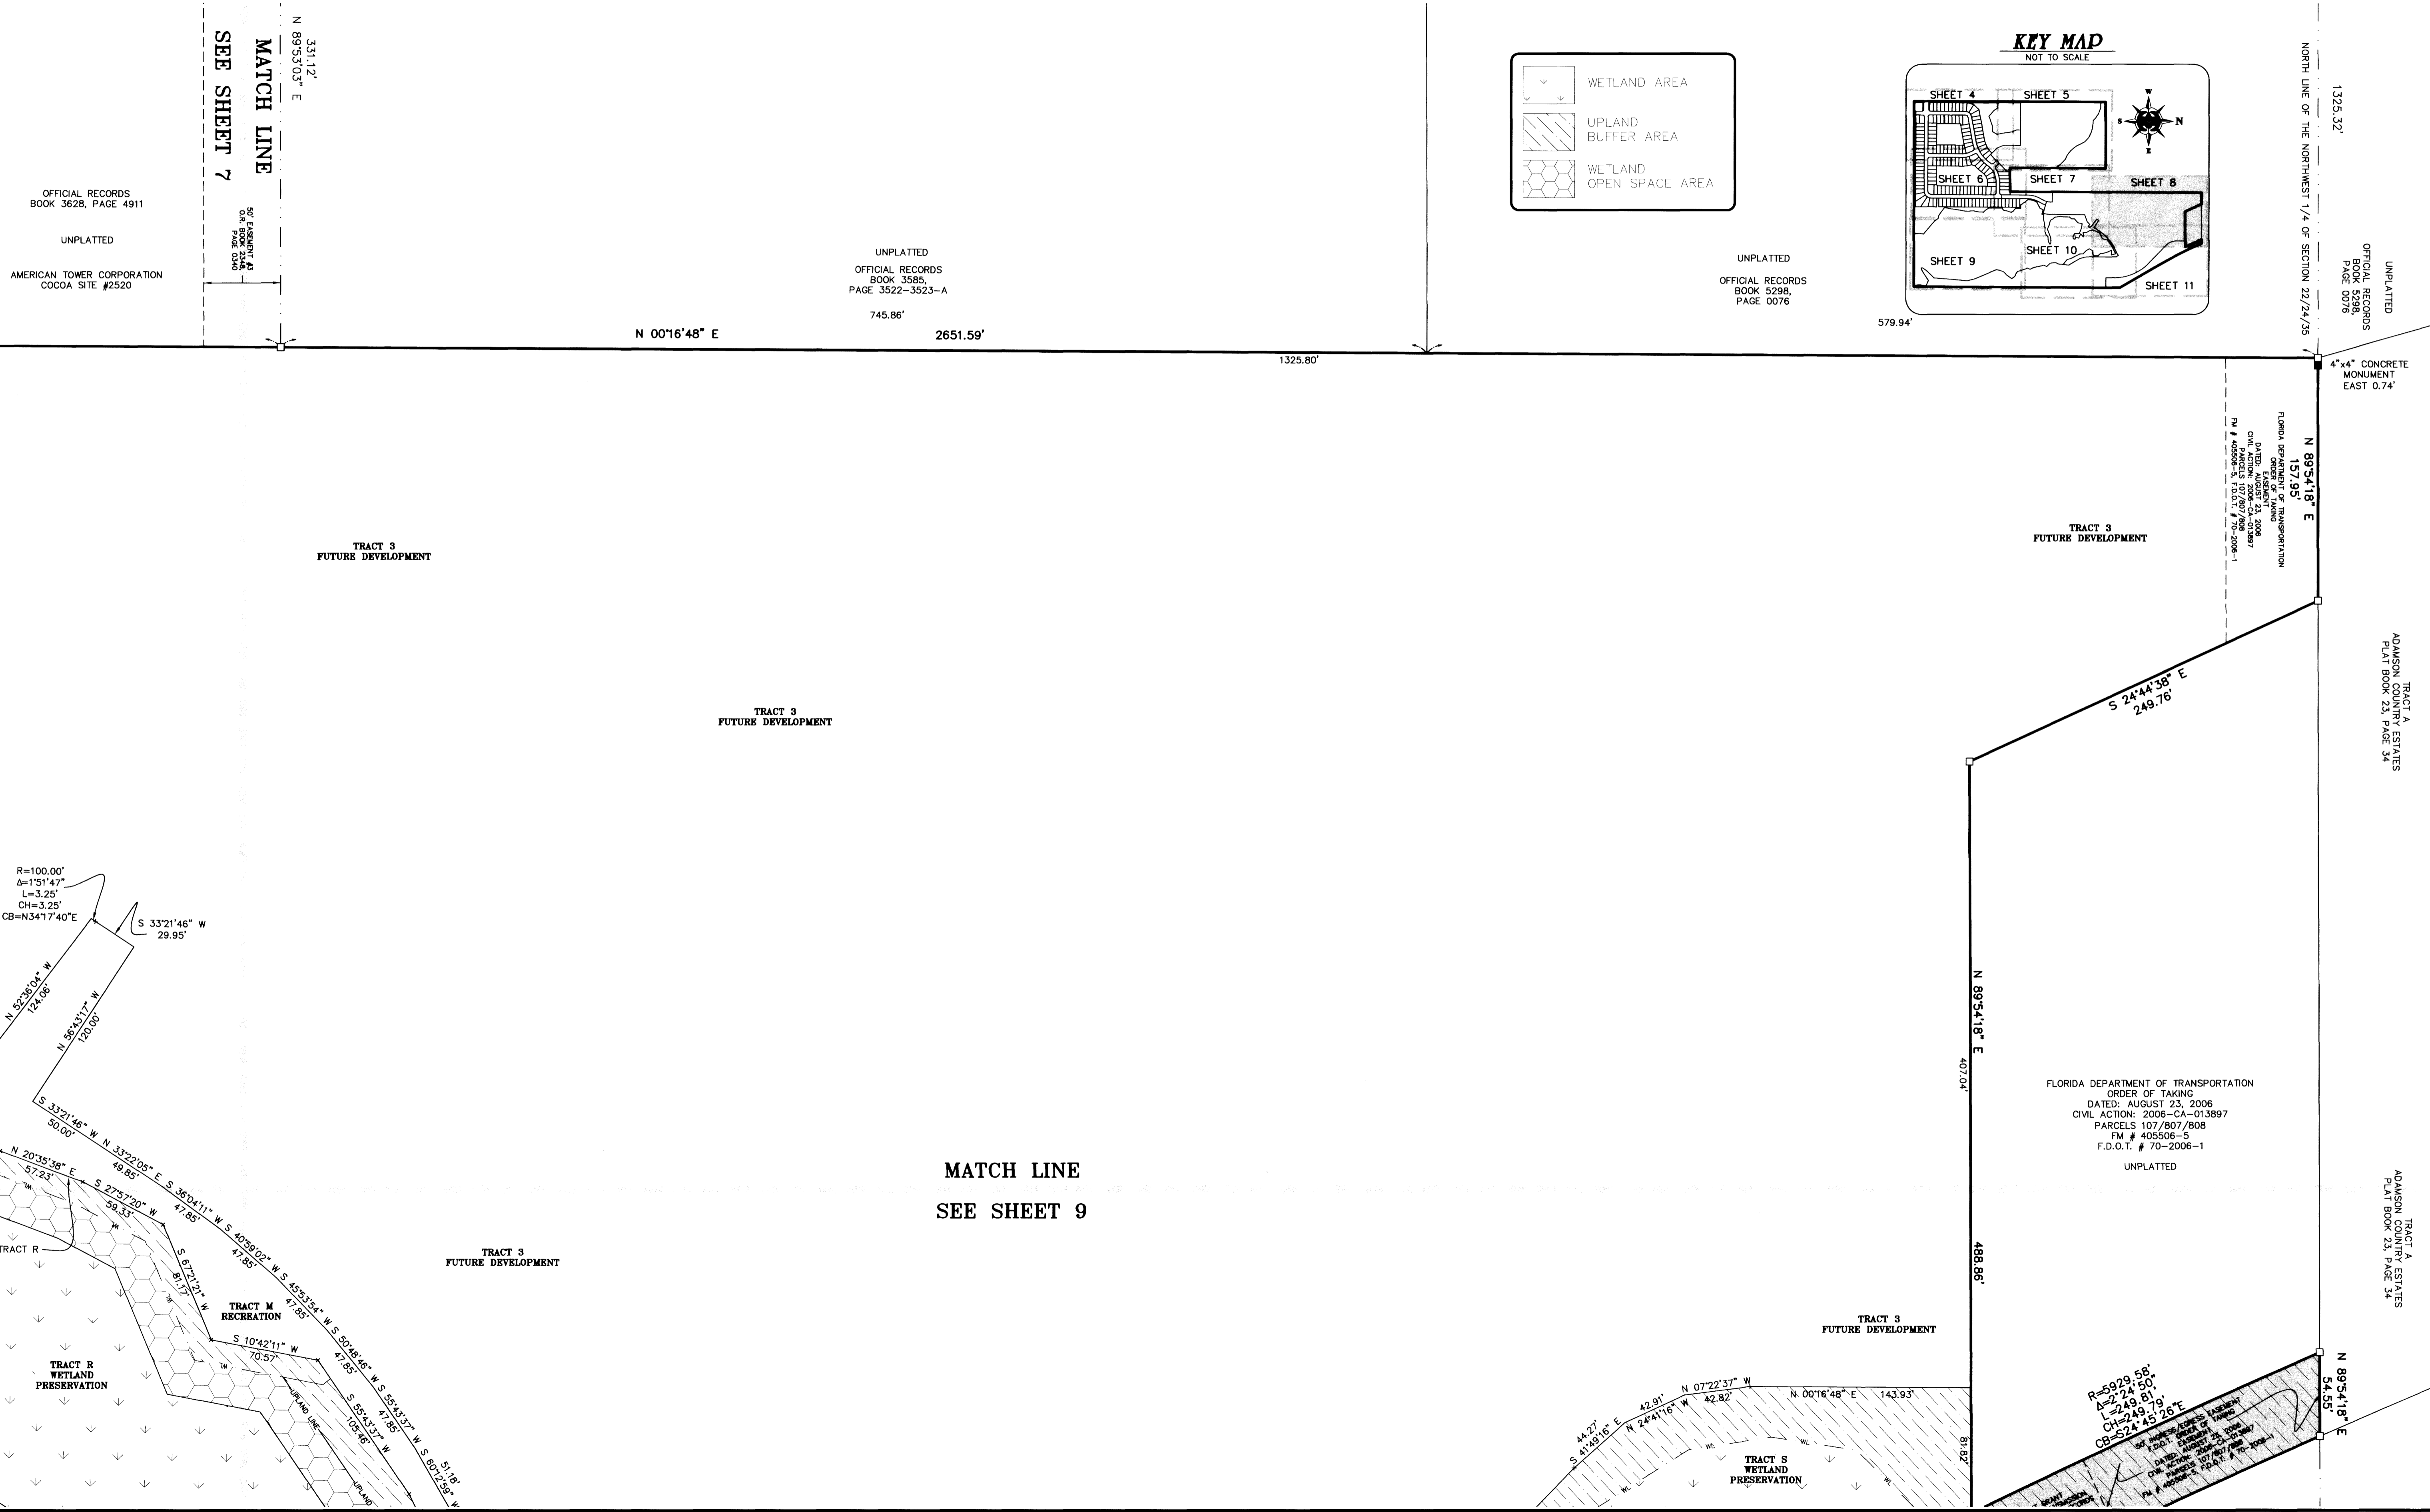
331.12'
N 89°53'03" E

MATCH LINE
SEE SHEET 7

50' EASEMENT #3
O.R. BOOK 2346, PAGE 0340

OFFICIAL RECORDS
BOOK 3628, PAGE 4911

UNPLATTED

AMERICAN TOWER CORPORATION
COCOA SITE #2520

UNPLATTED
OFFICIAL RECORDS
BOOK 3585,
PAGE 3522-3523-A

745.86'

N 00°16'48" E

2651.59'

1325.80'

WETLAND AREA

UPLAND
BUFFER AREA

WETLAND
OPEN SPACE AREA

KEY MAP
NOT TO SCALE

SHEET 4
SHEET 5
SHEET 6
SHEET 7
SHEET 8
SHEET 9
SHEET 10
SHEET 11

UNPLATTED

OFFICIAL RECORDS
BOOK 5298,
PAGE 0076

579.94'

NORTH LINE OF THE NORTHWEST 1/4 OF SECTION 22/24/35

1325.32'

UNPLATTED
OFFICIAL RECORDS
BOOK 5298,
PAGE 0076

4"x4" CONCRETE
MONUMENT
EAST 0.74'

N 89°54'18" E
157.95'

FLORIDA DEPARTMENT OF TRANSPORTATION
ORDER OF TAKING
DATED: AUGUST 23, 2006
CIVIL ACTION: 2006-CA-013897
PARCELS 107/807/808
FM # 405506-5 F.D.O.T. # 70-2006-1

TRACT 3
FUTURE DEVELOPMENT

TRACT 3
FUTURE DEVELOPMENT

TRACT 3
FUTURE DEVELOPMENT

S 24°44'38" E
249.76'

TRACT A
ADAMSON COUNTRY ESTATES
PLAT BOOK 23, PAGE 34

R=100.00'
Δ=1°51'47"
L=3.25'
CH=3.25'
CB=N34°17'40"E

S 33°21'46" W
29.95'

N 52°36'04" W
124.06'

N 56°43'17" W
120.00'

N 89°54'18" E

407.04'

S 33°21'46" W
50.00'

N 33°22'05" E
49.85'

N 20°35'38" E
57.23'

S 27°57'20" W
59.33'

S 36°04'11" W
47.85'

S 40°59'02" W
47.85'

S 45°53'54" W
47.85'

S 50°48'46" W
47.85'

S 55°43'37" W
47.85'

S 55°43'37" W
105.48'

S 60°12'59" W
51.18'

S 67°21'21" W
81.17'

S 10°42'11" W
70.57'

TRACT R

TRACT M
RECREATION

TRACT R
WETLAND
PRESERVATION

UPLAND LINE

UPLAND

MATCH LINE
SEE SHEET 9

TRACT 3
FUTURE DEVELOPMENT

FLORIDA DEPARTMENT OF TRANSPORTATION
ORDER OF TAKING
DATED: AUGUST 23, 2006
CIVIL ACTION: 2006-CA-013897
PARCELS 107/807/808
FM # 405506-5
F.D.O.T. # 70-2006-1

UNPLATTED

TRACT A
ADAMSON COUNTRY ESTATES
PLAT BOOK 23, PAGE 34

488.86'

TRACT 3
FUTURE DEVELOPMENT

44.27'
S 41°49'16" E

42.91'
N 24°41'16" W

N 07°22'37" W
42.82'

N 00°16'48" E
143.93'

81.82'

TRACT S
WETLAND
PRESERVATION

R=5929.58'
Δ=2°24'50"
L=249.81'
CH=249.79'
CB=S24°45'26"E

50' INGRESS/EGRESS EASEMENT
F.D.O.T. ORDER OF TAKING
DATED: AUGUST 23, 2006
CIVIL ACTION: 2006-CA-013897
PARCELS 107/807/808
FM # 405506-5, F.D.O.T. # 70-2006-1

N 89°54'18" E
54.55'